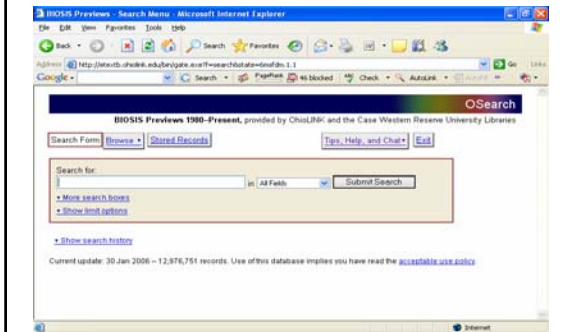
BIOSIS Previews - Search Menu - Microsoft Internet Explorer

File Edit View Favorites Tools Help

Back Search Favorites

Address http://atextb.ohiolink.edu/ben/gate.exe?f=search&state=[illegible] Go Links

Google Search PageRank 46 blocked Check AutoLink

OSearch

BIOSIS Previews 1980–Present, provided by OhioLINK and the Case Western Reserve University Libraries

Search Form Browse Stored Records Tips, Help, and Chat Exit

Search for:

in All Fields Submit Search

• More search boxes
• Show limit options

• Show search history

Current update: 30 Jan 2006 – 12,976,751 records. Use of this database implies you have read the acceptable use policy.

Internet